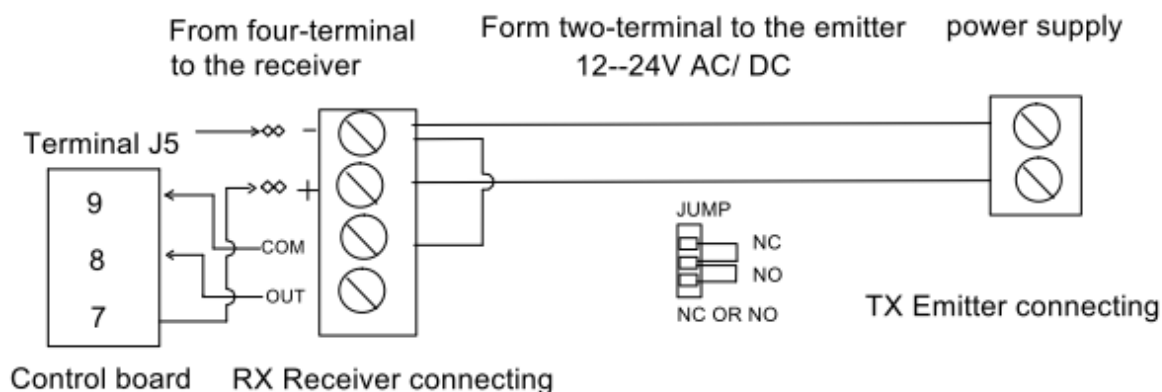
From four-terminal to the receiver

Form two-terminal to the emitter 12--24V AC/ DC

power supply

Terminal J5

∞ −

∞ +

9

8

7

COM

OUT

JUMP

NC

NO

NC OR NO

TX Emitter connecting

Control board

RX Receiver connecting